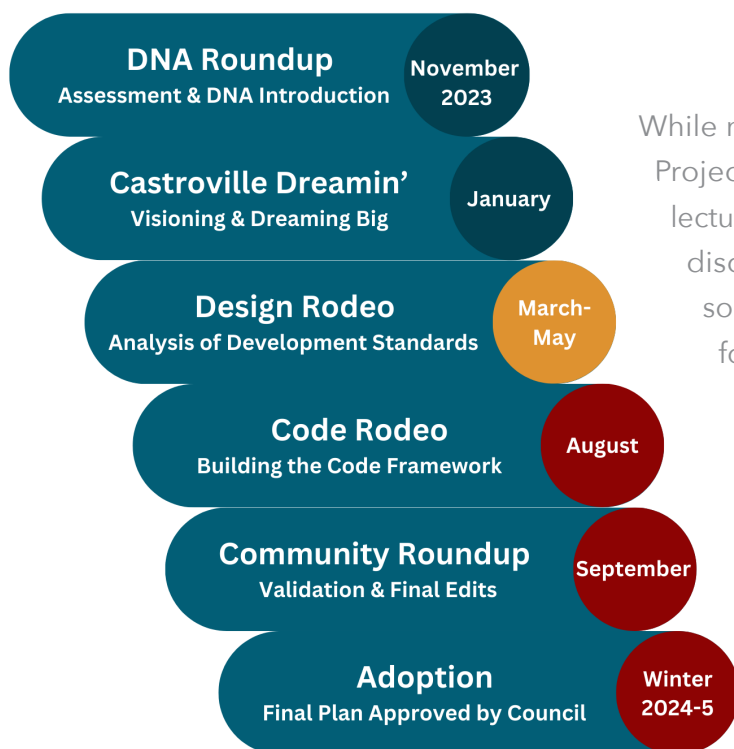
DNA Roundup
Assessment & DNA Introduction
November 2023

Castroville Dreamin'
Visioning & Dreaming Big
January

Design Rodeo
Analysis of Development Standards
March-May

Code Rodeo
Building the Code Framework
August

Community Roundup
Validation & Final Edits
September

Adoption
Final Plan Approved by Council
Winter 2024-5

While r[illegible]
Projec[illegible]
lectu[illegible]
disc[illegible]
so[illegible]
fo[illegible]